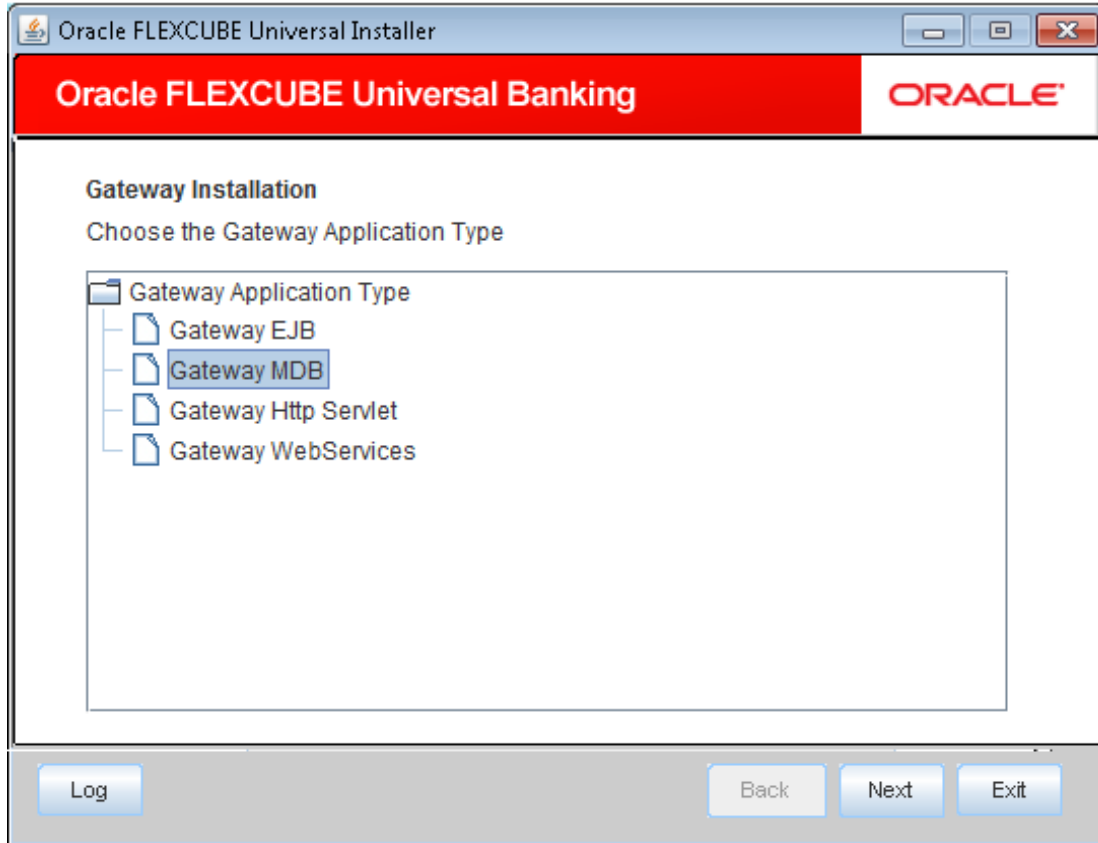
Oracle FLEXCUBE Universal Installer

Oracle FLEXCUBE Universal Banking

ORACLE

Gateway Installation

Choose the Gateway Application Type

Gateway Application Type
Gateway EJB
Gateway MDB
Gateway Http Servlet
Gateway WebServices

Log
Back
Next
Exit